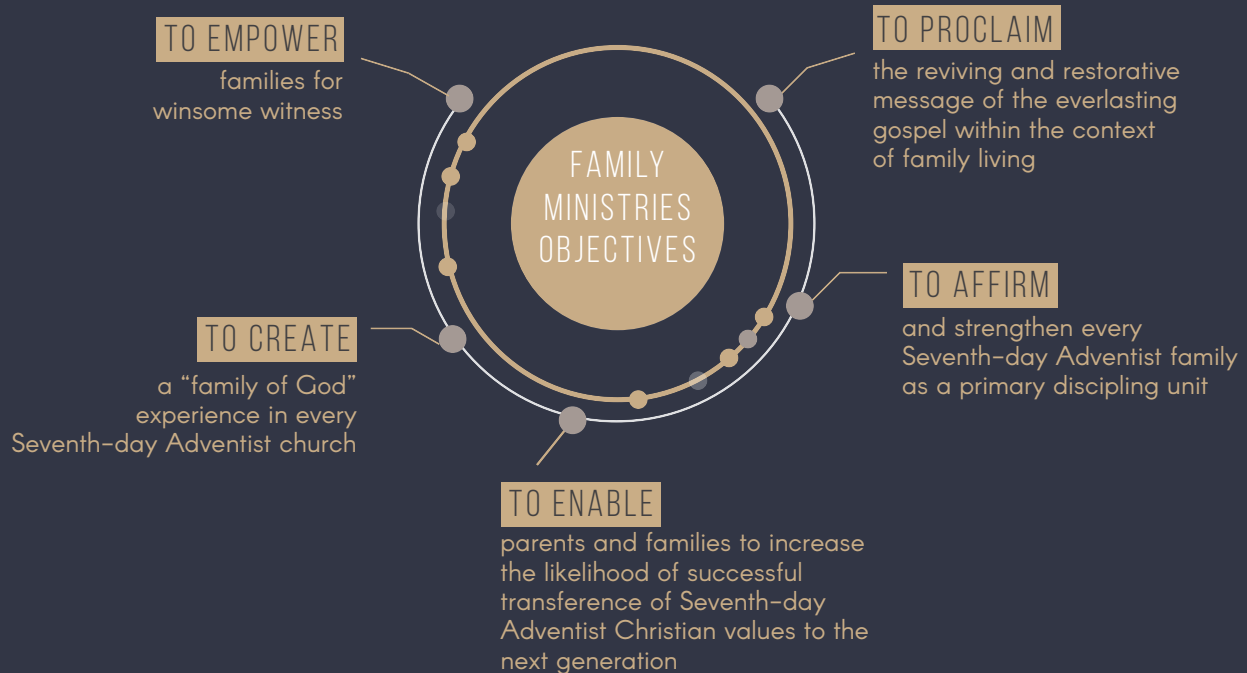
FAMILY MINISTRIES OBJECTIVES

TO EMPOWER
families for winsome witness

TO PROCLAIM
the reviving and restorative message of the everlasting gospel within the context of family living

TO AFFIRM
and strengthen every Seventh-day Adventist family as a primary discipling unit

TO CREATE
a "family of God" experience in every Seventh-day Adventist church

TO ENABLE
parents and families to increase the likelihood of successful transference of Seventh-day Adventist Christian values to the next generation